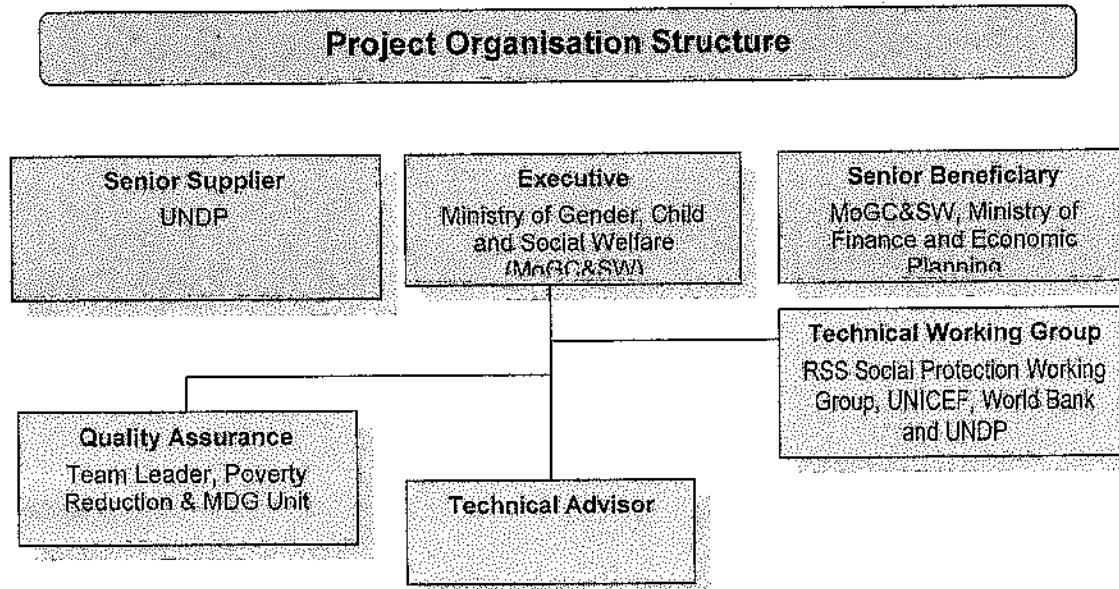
Project Organisation Structure

Senior Supplier
UNDP

Executive
Ministry of Gender, Child and Social Welfare (MoGC&SW)

Senior Beneficiary
MoGC&SW, Ministry of Finance and Economic Planning

Technical Working Group
RSS Social Protection Working Group, UNICEF, World Bank and UNDP

Quality Assurance
Team Leader, Poverty Reduction & MDG Unit

Technical Advisor